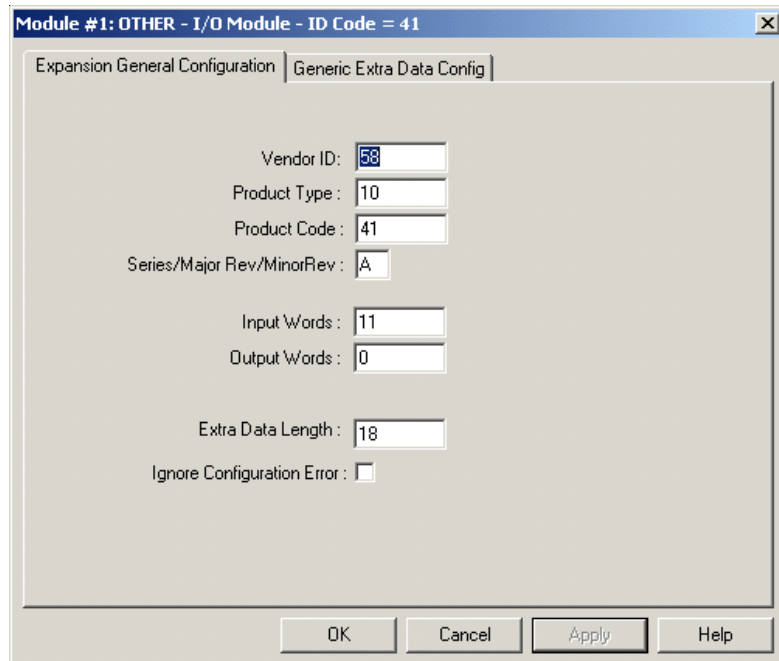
Module #1: OTHER - I/O Module - ID Code = 41

Expansion General Configuration
Generic Extra Data Config

Vendor ID: 58
Product Type : 10
Product Code : 41
Series/Major Rev/MinorRev : A

Input Words : 11
Output Words : 0

Extra Data Length : 18
Ignore Configuration Error :

OK
Cancel
Apply
Help